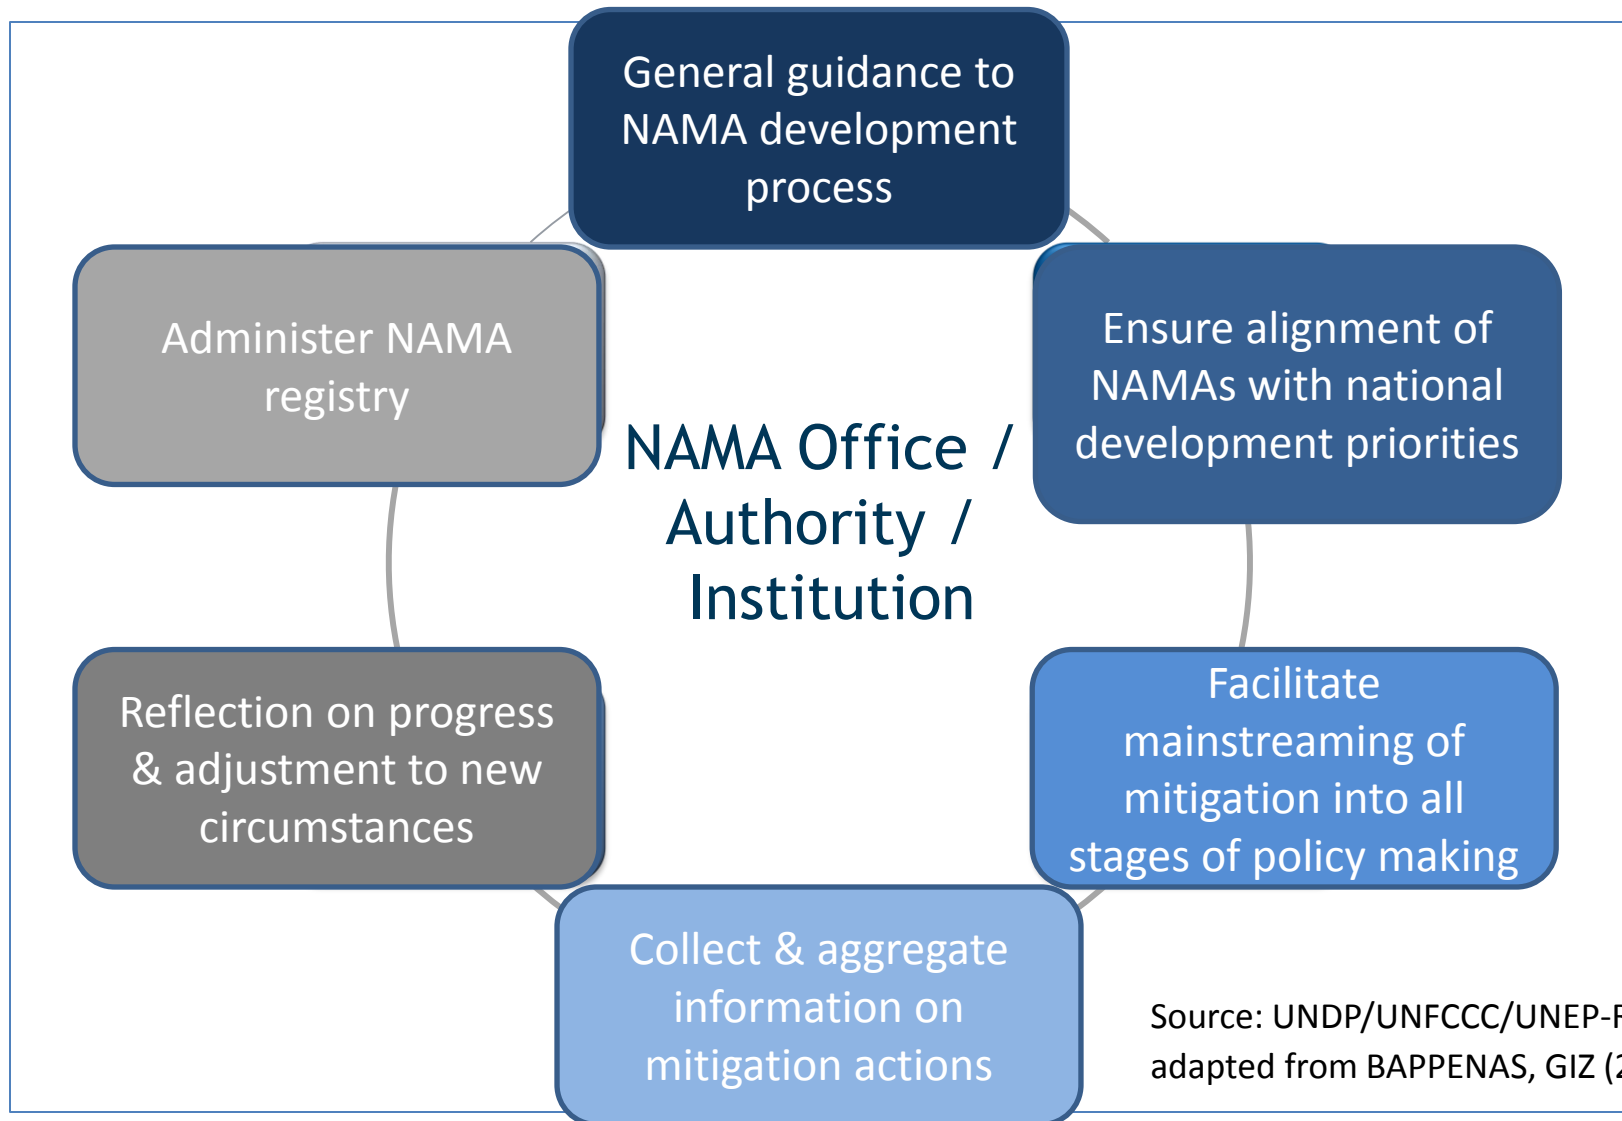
General guidance to NAMA development process

Administer NAMA registry

NAMA Office / Authority / Institution

Ensure alignment of NAMAs with national development priorities

Reflection on progress & adjustment to new circumstances

Facilitate mainstreaming of mitigation into all stages of policy making

Collect & aggregate information on mitigation actions

Source: UNDP/UNFCCC/UNEP-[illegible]
adapted from BAPPENAS, GIZ ([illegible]